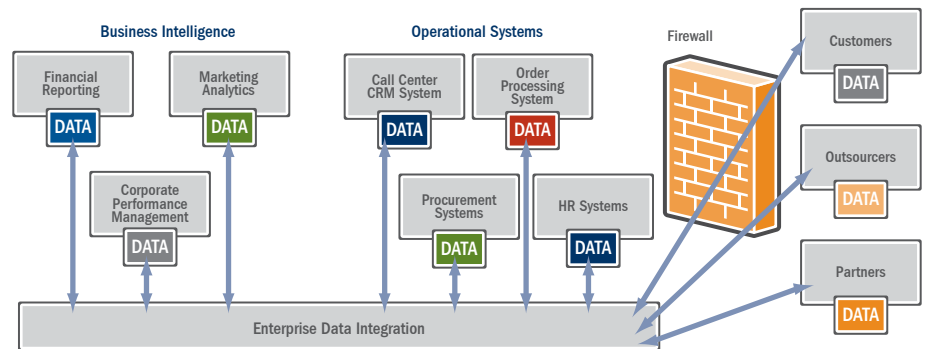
Business Intelligence

Financial Reporting
DATA

Marketing Analytics
DATA

Corporate Performance Management
DATA

Operational Systems

Call Center CRM System
DATA

Order Processing System
DATA

Procurement Systems
DATA

HR Systems
DATA

Firewall

Customers
DATA

Outsourcers
DATA

Partners
DATA

Enterprise Data Integration